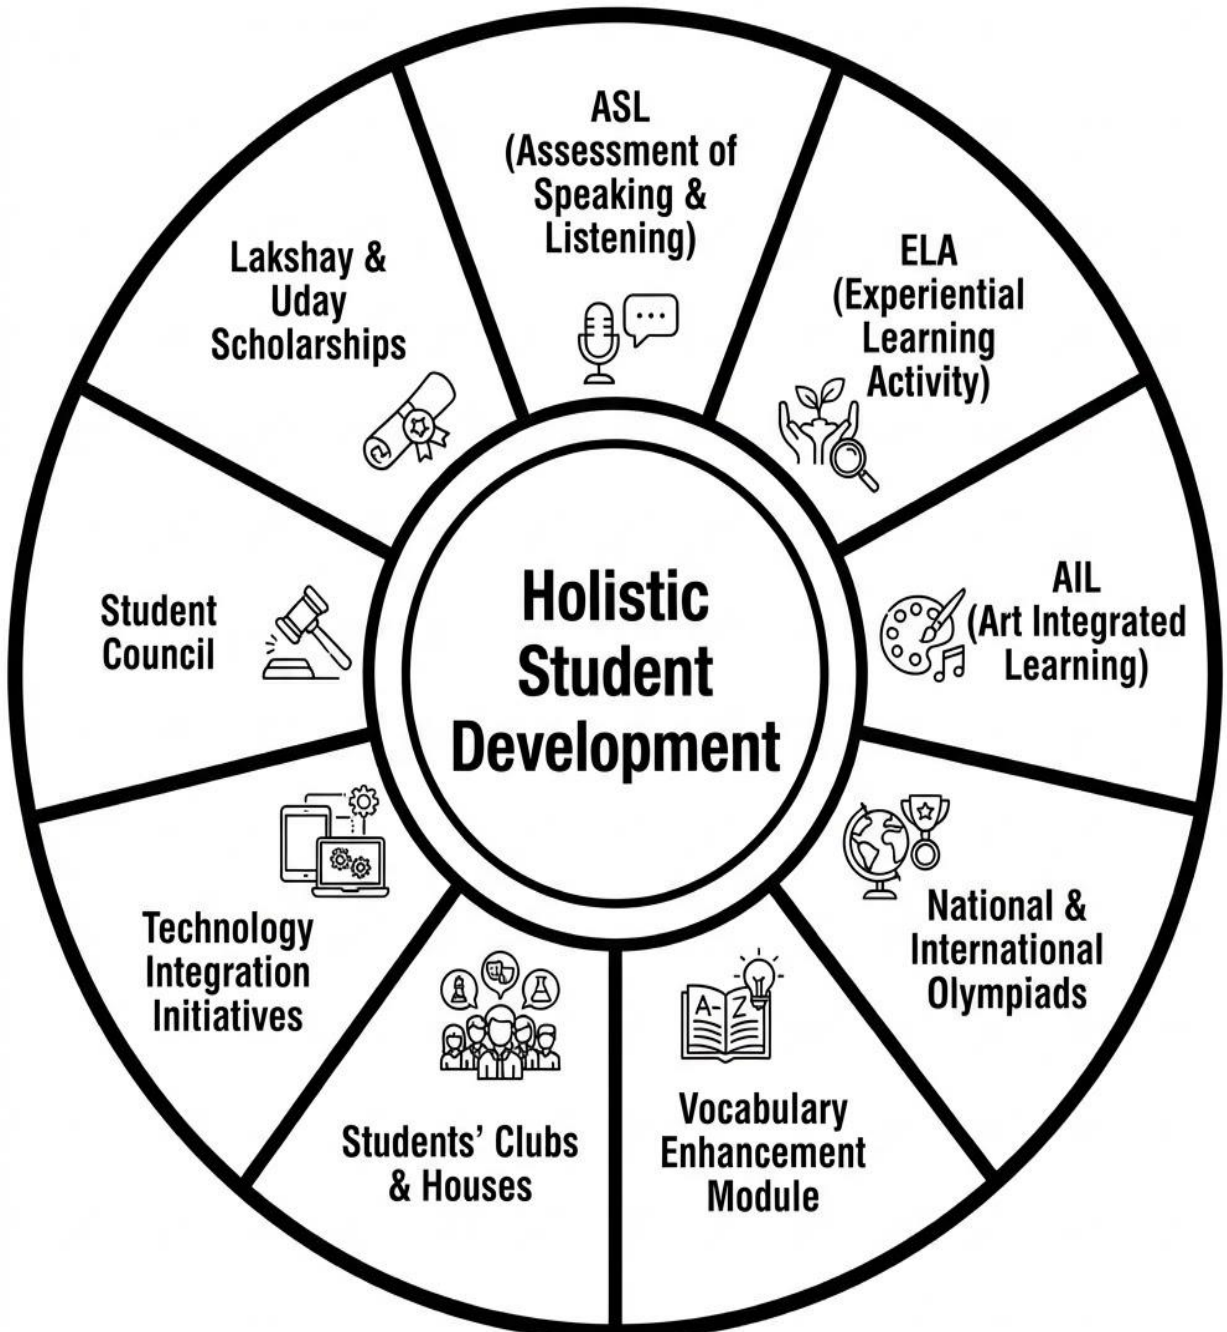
Holistic Student Development

ASL (Assessment of Speaking & Listening)

ELA (Experiential Learning Activity)

AIL (Art Integrated Learning)

National & International Olympiads

Vocabulary Enhancement Module

A-Z

Students' Clubs & Houses

Technology Integration Initiatives

Student Council

Lakshay & Uday Scholarships